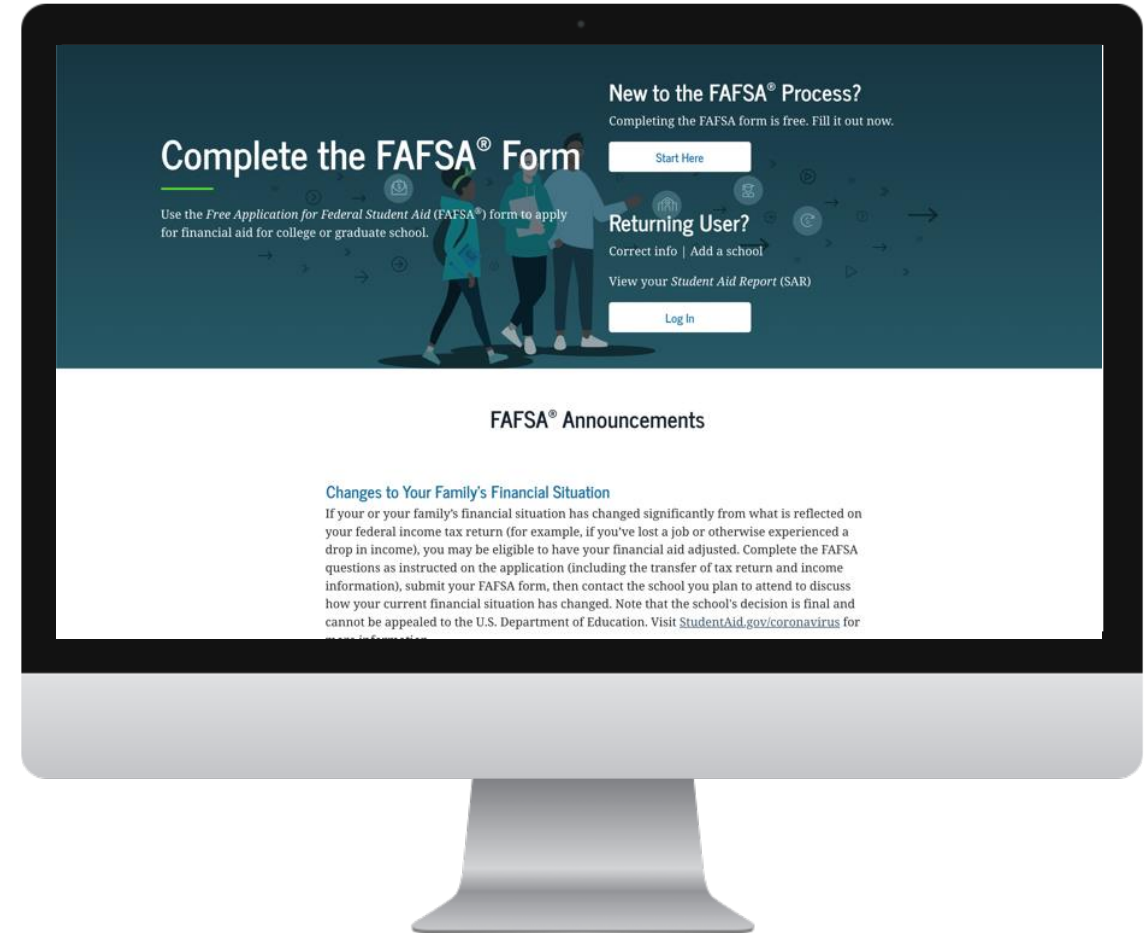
Complete the FAFSA® Form

Use the *Free Application for Federal Student Aid* (FAFSA®) form to apply for financial aid for college or graduate school.

New to the FAFSA® Process?

Completing the FAFSA form is free. Fill it out now.

Start Here

Returning User?

Correct info | Add a school

View your *Student Aid Report* (SAR)

Log In

FAFSA® Announcements

Changes to Your Family's Financial Situation

If your or your family's financial situation has changed significantly from what is reflected on your federal income tax return (for example, if you've lost a job or otherwise experienced a drop in income), you may be eligible to have your financial aid adjusted. Complete the FAFSA questions as instructed on the application (including the transfer of tax return and income information), submit your FAFSA form, then contact the school you plan to attend to discuss how your current financial situation has changed. Note that the school's decision is final and cannot be appealed to the U.S. Department of Education. Visit StudentAid.gov/coronavirus for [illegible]